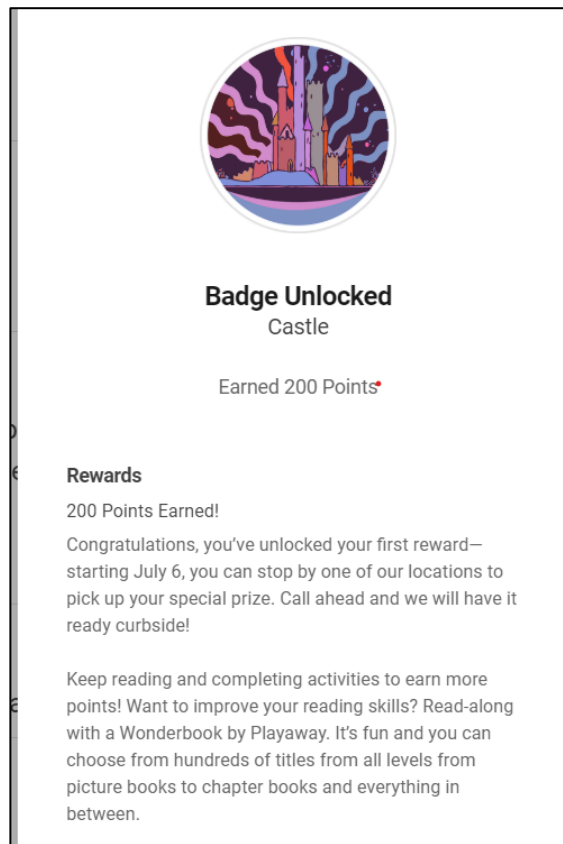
Badge Unlocked
Castle

Earned 200 Points

Rewards

200 Points Earned!

Congratulations, you've unlocked your first reward—starting July 6, you can stop by one of our locations to pick up your special prize. Call ahead and we will have it ready curbside!

Keep reading and completing activities to earn more points! Want to improve your reading skills? Read-along with a Wonderbook by Playaway. It's fun and you can choose from hundreds of titles from all levels from picture books to chapter books and everything in between.